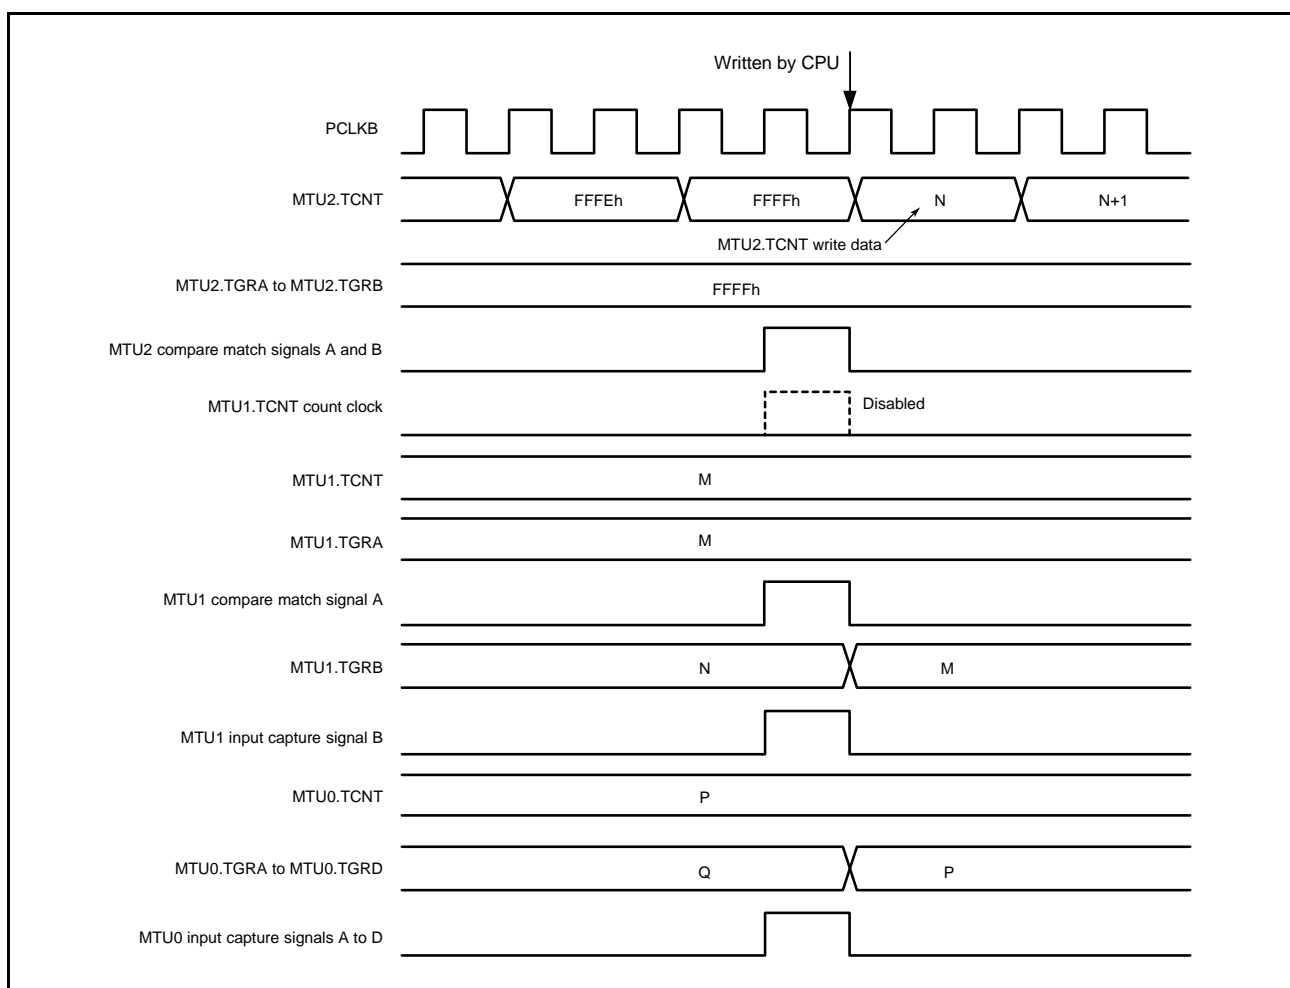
Written by CPU

PCLKB

MTU2.TCNT

FFFEh

FFFFh

N

N+1

MTU2.TCNT write data

MTU2.TGRA to MTU2.TGRB

FFFFh

MTU2 compare match signals A and B

MTU1.TCNT count clock

Disabled

MTU1.TCNT

M

MTU1.TGRA

M

MTU1 compare match signal A

MTU1.TGRB

N

M

MTU1 input capture signal B

MTU0.TCNT

P

MTU0.TGRA to MTU0.TGRD

Q

P

MTU0 input capture signals A to D